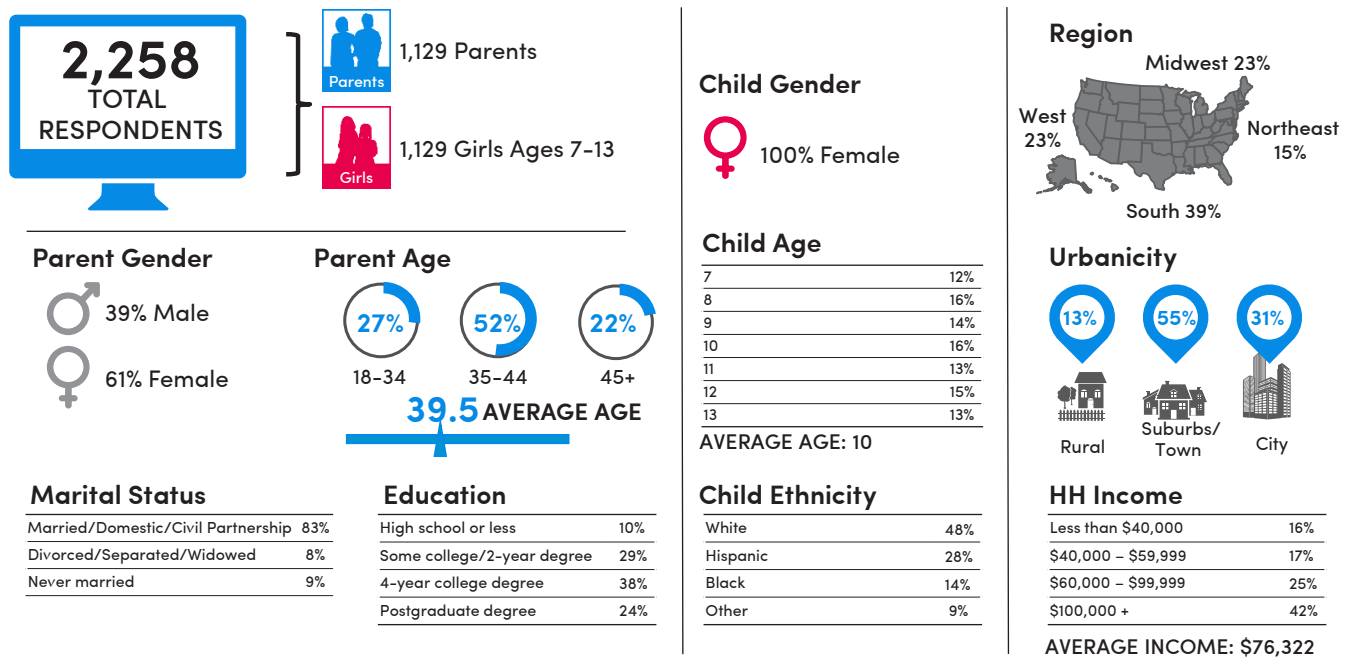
2,258
TOTAL
RESPONDENTS

Parents
1,129 Parents

Girls
1,129 Girls Ages 7-13

Parent Gender
39% Male
61% Female

Parent Age
27%
18-34
52%
35-44
22%
45+
39.5 AVERAGE AGE

Marital Status

| | |
|---|---|
| Married/Domestic/Civil Partnership | 83% |
| Divorced/Separated/Widowed | 8% |
| Never married | 9% |

Education

| | |
|---|---|
| High school or less | 10% |
| Some college/2-year degree | 29% |
| 4-year college degree | 38% |
| Postgraduate degree | 24% |

Child Gender
100% Female

Child Age

| | |
|---|---|
| 7 | 12% |
| 8 | 16% |
| 9 | 14% |
| 10 | 16% |
| 11 | 13% |
| 12 | 15% |
| 13 | 13% |

AVERAGE AGE: 10

Child Ethnicity

| | |
|---|---|
| White | 48% |
| Hispanic | 28% |
| Black | 14% |
| Other | 9% |

Region
Midwest 23%
West 23%
Northeast 15%
South 39%

Urbanicity
13%
Rural
55%
Suburbs/ Town
31%
City

HH Income

| | |
|---|---|
| Less than $40,000 | 16% |
| $40,000 – $59,999 | 17% |
| $60,000 – $99,999 | 25% |
| $100,000 + | 42% |

AVERAGE INCOME: $76,322